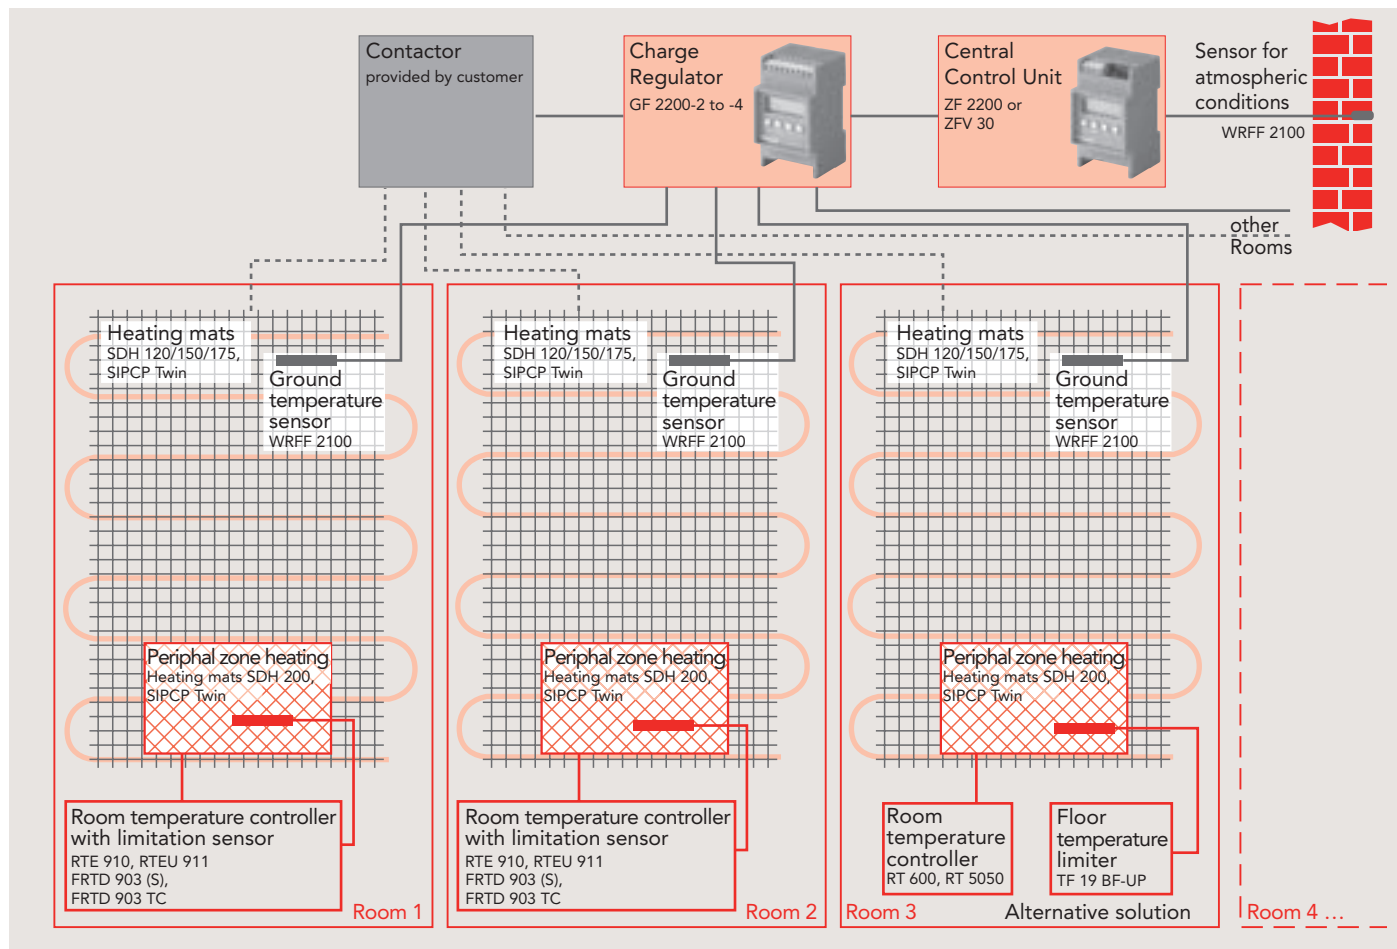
Contactor
provided by customer

Charge Regulator
GF 2200-2 to -4

Central Control Unit
ZF 2200 or ZFV 30

Sensor for atmospheric conditions
WRFF 2100

other Rooms

Heating mats
SDH 120/150/175, SIPCP Twin

Ground temperature sensor
WRFF 2100

Periphal zone heating
Heating mats SDH 200, SIPCP Twin

Room temperature controller with limitation sensor
RTE 910, RTEU 911
FRTD 903 (S),
FRTD 903 TC

Room 1

Heating mats
SDH 120/150/175, SIPCP Twin

Ground temperature sensor
WRFF 2100

Periphal zone heating
Heating mats SDH 200, SIPCP Twin

Room temperature controller with limitation sensor
RTE 910, RTEU 911
FRTD 903 (S),
FRTD 903 TC

Room 2

Heating mats
SDH 120/150/175, SIPCP Twin

Ground temperature sensor
WRFF 2100

Periphal zone heating
Heating mats SDH 200, SIPCP Twin

Room temperature controller
RT 600, RT 5050

Floor temperature limiter
TF 19 BF-UP

Room 3

Alternative solution

Room 4 …